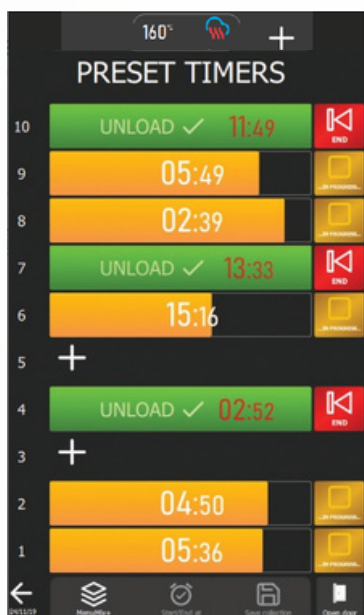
160°

+

PRESET TIMERS

10 UNLOAD ✓ 11:49 END

9 05:49 IN PROGRESS

8 02:39 IN PROGRESS

7 UNLOAD ✓ 13:33 END

6 15:16 IN PROGRESS

5 +

4 UNLOAD ✓ 02:52 END

3 +

2 04:50 IN PROGRESS

1 05:36 IN PROGRESS

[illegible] Menu/Macs Start/End at Save collection Open door